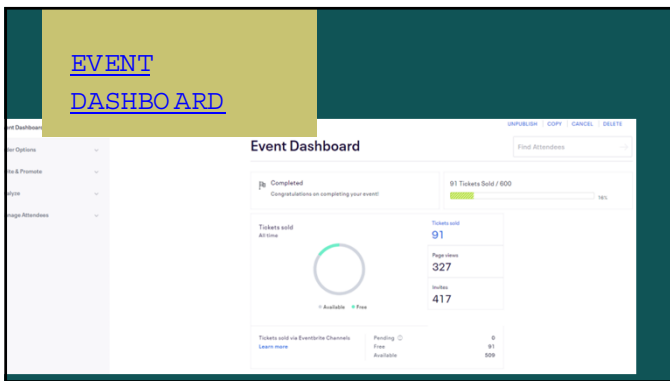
EVENT DASHBOARD

ent Dashboard
der Options
ite & Promote
alyze
anage Attendees

UNPUBLISH | COPY | CANCEL | DELETE

Event Dashboard

Find Attendees

Completed
Congratulations on completing your event!

91 Tickets Sold / 600
16%

Tickets sold
All time

Available Free

Tickets sold
91

Page views
327

Invites
417

Tickets sold via Eventbrite Channels
Learn more

Pending 0
Free 91
Available 509